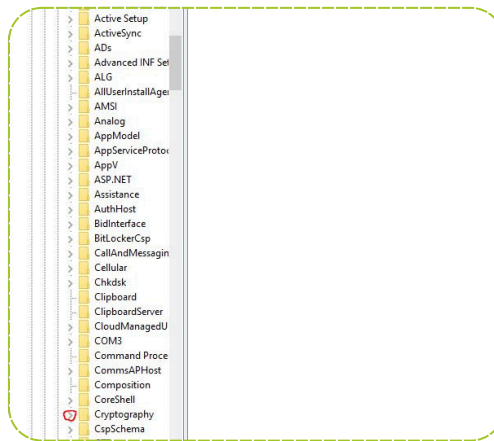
Active Setup
ActiveSync
ADs
Advanced INF Set
ALG
AllUserInstallAgen
AMSI
Analog
AppModel
AppServiceProtoc
AppV
ASP.NET
Assistance
AuthHost
BidInterface
BitLockerCsp
CallAndMessagin
Cellular
Chkdsk
Clipboard
ClipboardServer
CloudManagedU
COM3
Command Proce
CommsAPHost
Composition
CoreShell
Cryptography
CspSchema